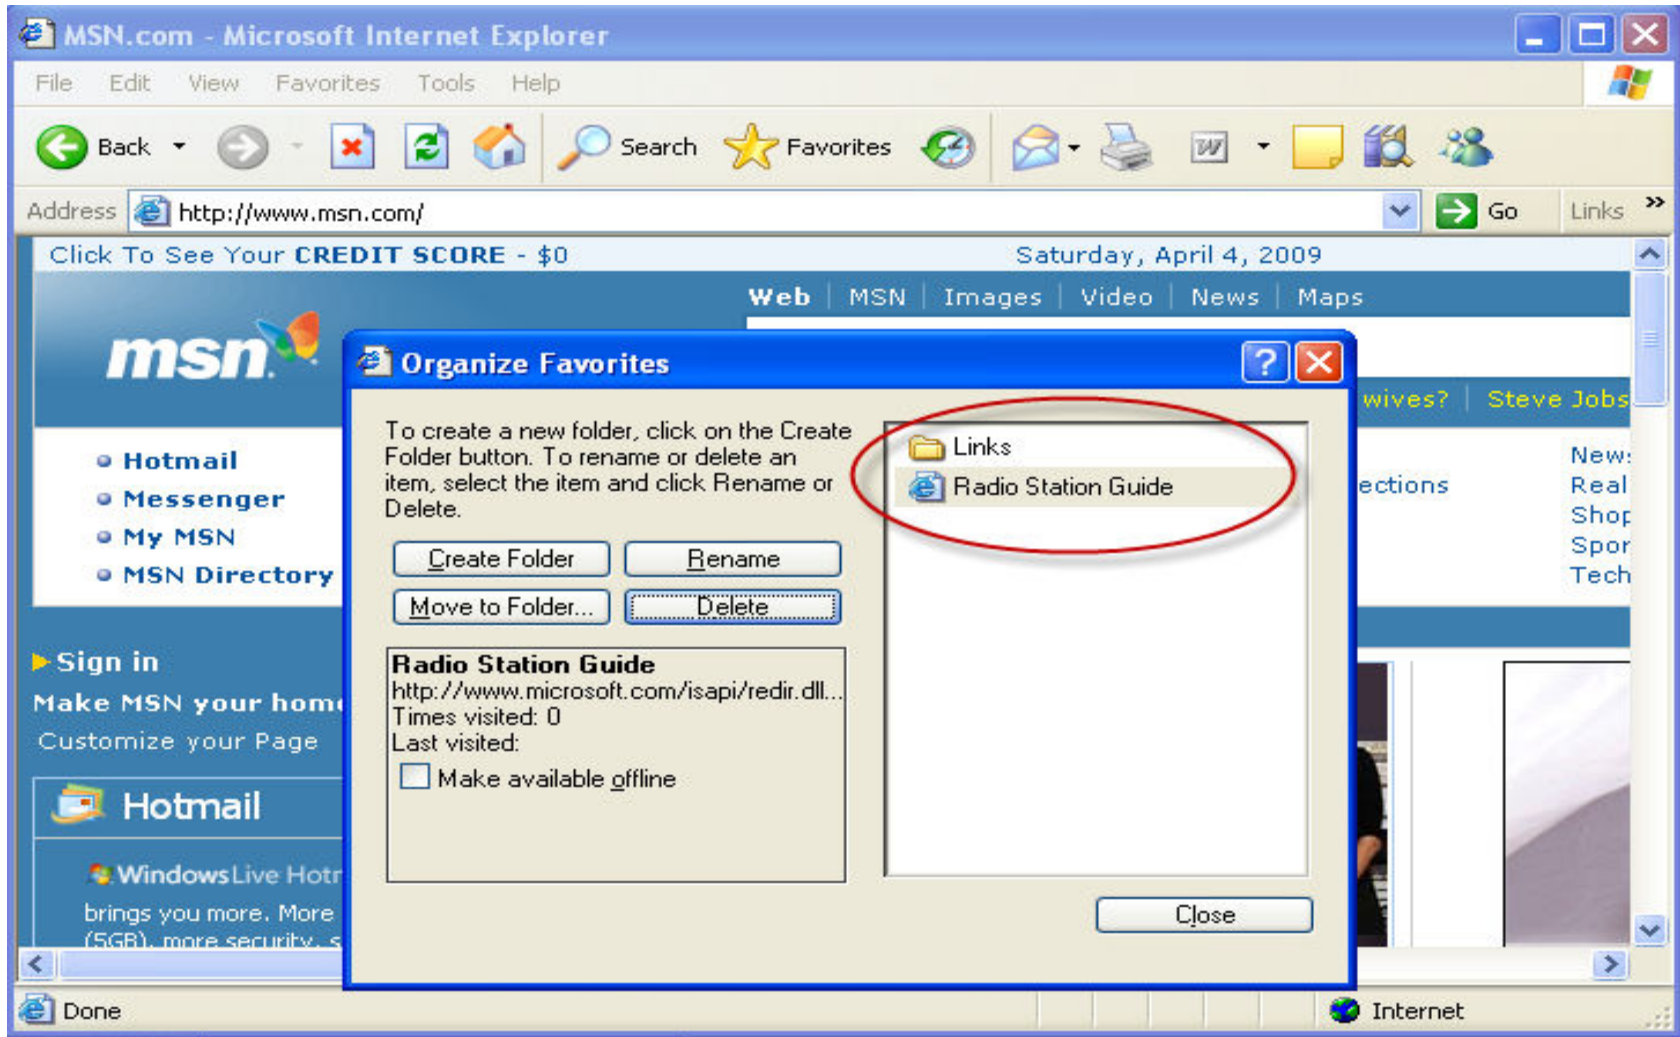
MSN.com - Microsoft Internet Explorer

File Edit View Favorites Tools Help

Back Search Favorites

Address http://www.msn.com/ Go Links »

Click To See Your CREDIT SCORE - $0 Saturday, April 4, 2009

Web | MSN | Images | Video | News | Maps

msn

wives? | Steve Jobs

Hotmail
Messenger
My MSN
MSN Directory

ections

New
Real
Shop
Spor
Tech

Sign in
Make MSN your hom
Customize your Page

Hotmail

Windows Live Hot
brings you more. More
(5GB), more security, s

Organize Favorites

To create a new folder, click on the Create Folder button. To rename or delete an item, select the item and click Rename or Delete.

Create Folder Rename
Move to Folder... Delete

Radio Station Guide
http://www.microsoft.com/isapi/redir.dll...
Times visited: 0
Last visited:
Make available offline

Links
Radio Station Guide

Close

Done Internet